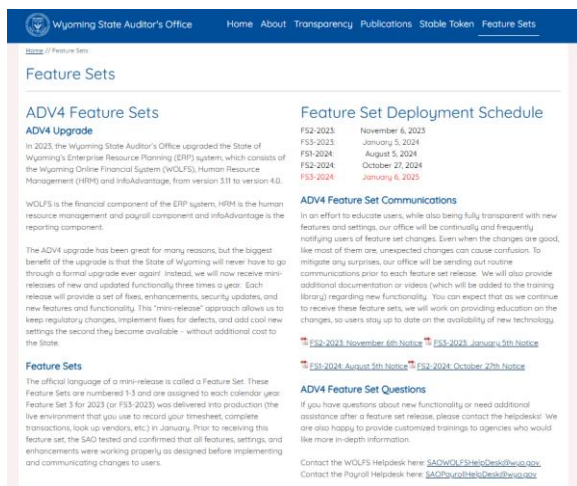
Wyoming State Auditor's Office Home About Transparency Publications Stable Token Feature Sets

Home // Feature Sets

Feature Sets

ADV4 Feature Sets

ADV4 Upgrade

In 2023, the Wyoming State Auditor's Office upgraded the State of Wyoming's Enterprise Resource Planning (ERP) system, which consists of the Wyoming Online Financial System (WOLFS), Human Resource Management (HRM) and InfoAdvantage, from version 3.11 to version 4.0.

WOLFS is the financial component of the ERP system, HRM is the human resource management and payroll component and InfoAdvantage is the reporting component.

The ADV4 upgrade has been great for many reasons, but the biggest benefit of the upgrade is that the State of Wyoming will never have to go through a formal upgrade ever again! Instead, we will now receive mini-releases of new and updated functionality three times a year. Each release will provide a set of fixes, enhancements, security updates, and new features and functionality. This "mini-release" approach allows us to keep regulatory changes, implement fixes for defects, and add cool new settings the second they become available – without additional cost to the State.

Feature Sets

The official language of a mini-release is called a Feature Set. These Feature Sets are numbered 1-3 and are assigned to each calendar year. Feature Set 3 for 2023 (or FS3-2023) was delivered into production (the live environment that you use to record your timesheet, complete transactions, look up vendors, etc.) in January. Prior to receiving this feature set, the SAO tested and confirmed that all features, settings, and enhancements were working properly as designed before implementing and communicating changes to users.

Feature Set Deployment Schedule

FS2-2023: November 6, 2023
FS3-2023: January 5, 2024
FS1-2024: August 5, 2024
FS2-2024: October 27, 2024
FS3-2024: January 6, 2025

ADV4 Feature Set Communications

In an effort to educate users, while also being fully transparent with new features and settings, our office will be continually and frequently notifying users of feature set changes. Even when the changes are good, like most of them are, unexpected changes can cause confusion. To mitigate any surprises, our office will be sending out routine communications prior to each feature set release. We will also provide additional documentation or videos (which will be added to the training library) regarding new functionality. You can expect that as we continue to receive these feature sets, we will work on providing education on the changes, so users stay up to date on the availability of new technology.

FS2-2023: November 6th Notice FS3-2023: January 5th Notice

FS1-2024: August 5th Notice FS2-2024: October 27th Notice

ADV4 Feature Set Questions

If you have questions about new functionality or need additional assistance after a feature set release, please contact the helpdesks! We are also happy to provide customized trainings to agencies who would like more in-depth information.

Contact the WOLFS Helpdesk here: SAOWOLFSHelpDesk@wyo.gov
Contact the Payroll Helpdesk here: SAOPayrollHelpDesk@wyo.gov